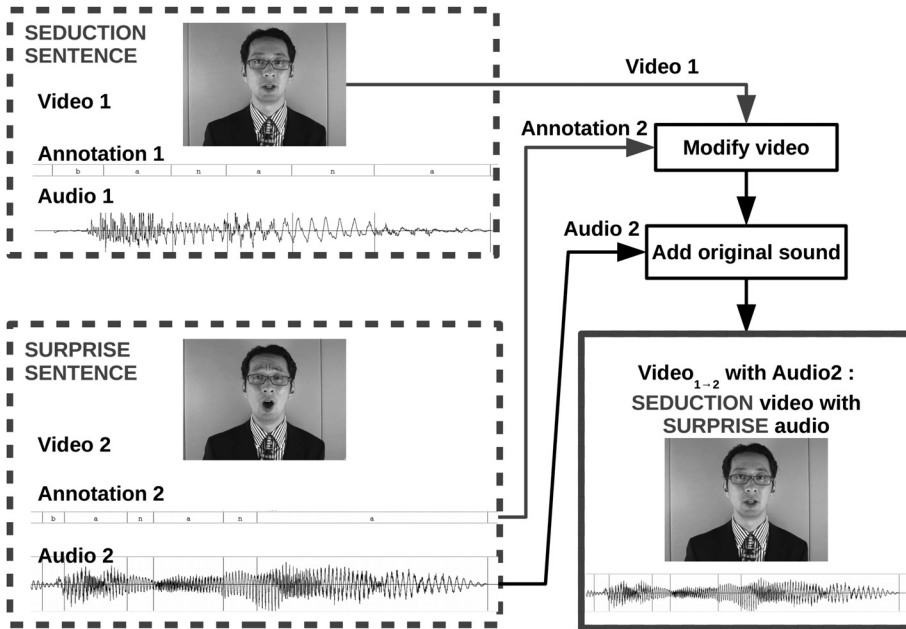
SEDUCTION SENTENCE

Video 1

Annotation 1

| b | a | n | a | n | a |
|---|---|---|---|---|---|

Audio 1

Video 1

Annotation 2

Modify video

Audio 2

Add original sound

SURPRISE SENTENCE

Video 2

Annotation 2

| b | a | n | a | n | a |
|---|---|---|---|---|---|

Audio 2

Video$_{1\rightarrow2}$ with Audio2 : SEDUCTION video with SURPRISE audio